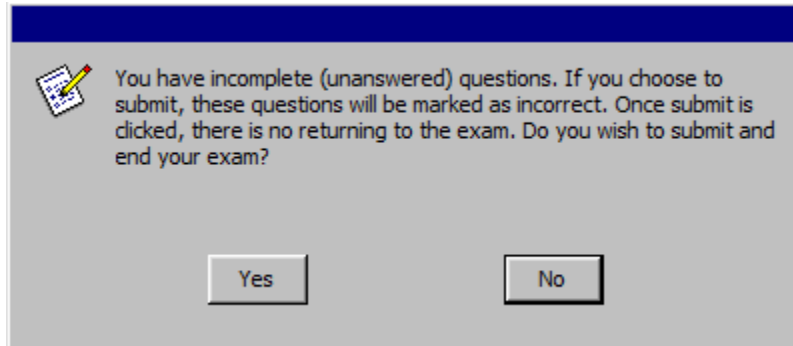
You have incomplete (unanswered) questions. If you choose to submit, these questions will be marked as incorrect. Once submit is clicked, there is no returning to the exam. Do you wish to submit and end your exam?

Yes

No